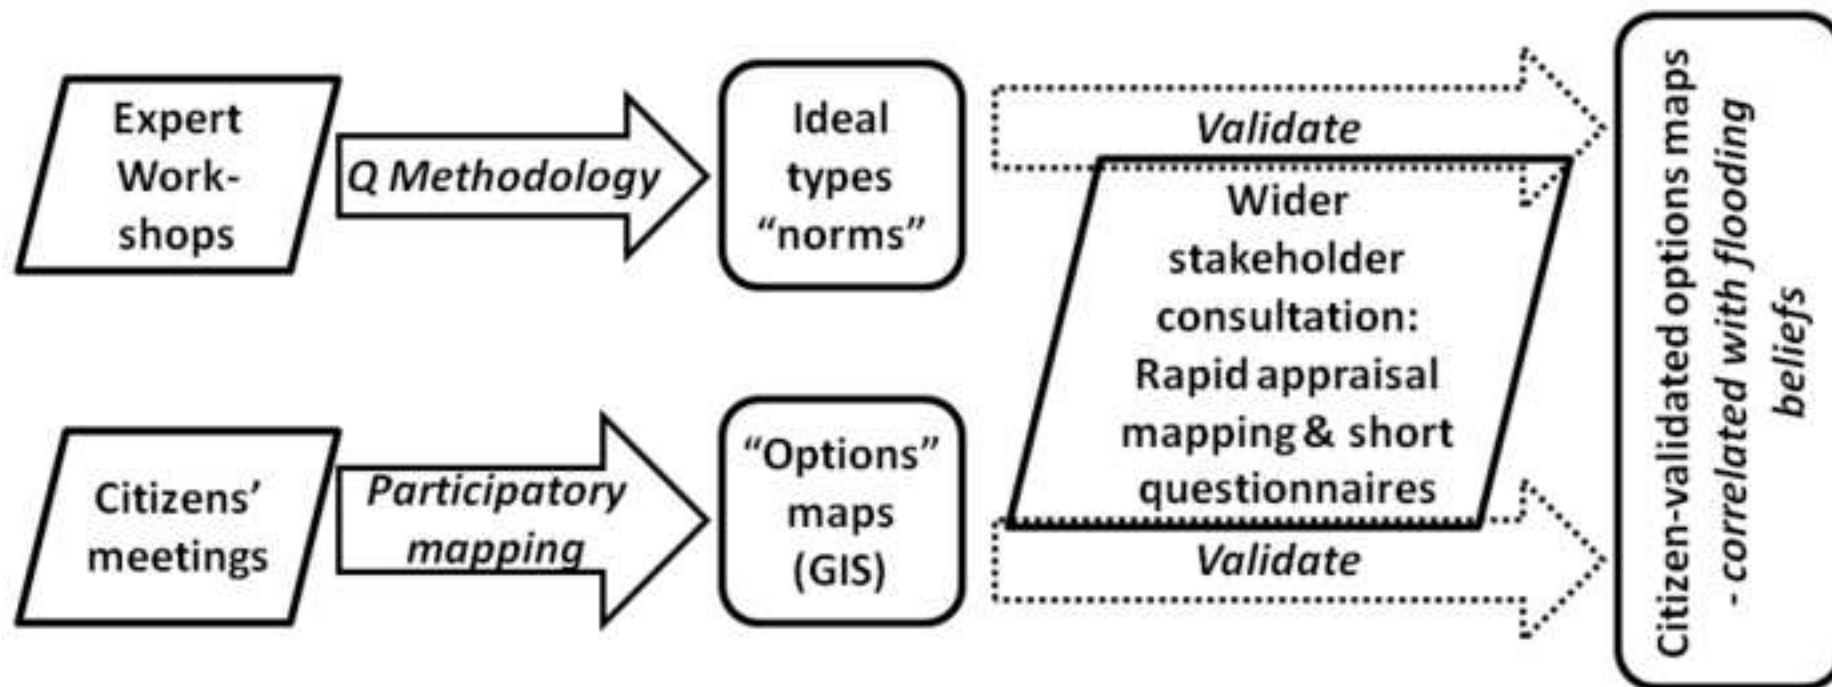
Expert Workshops

Q Methodology

Ideal types "norms"

Validate

Wider stakeholder consultation: Rapid appraisal mapping & short questionnaires

Citizens' meetings

Participatory mapping

"Options" maps (GIS)

Validate

Citizen-validated options maps - correlated with flooding beliefs